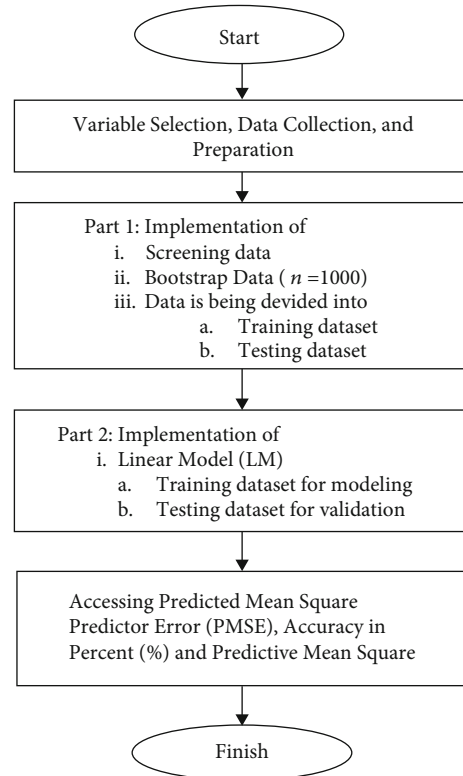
Start

Variable Selection, Data Collection, and Preparation

Part 1: Implementation of
i. Screening data
ii. Bootstrap Data ( $n$ =1000)
iii. Data is being devided into
a. Training dataset
b. Testing dataset

Part 2: Implementation of
i. Linear Model (LM)
a. Training dataset for modeling
b. Testing dataset for validation

Accessing Predicted Mean Square Predictor Error (PMSE), Accuracy in Percent (%) and Predictive Mean Square

Finish